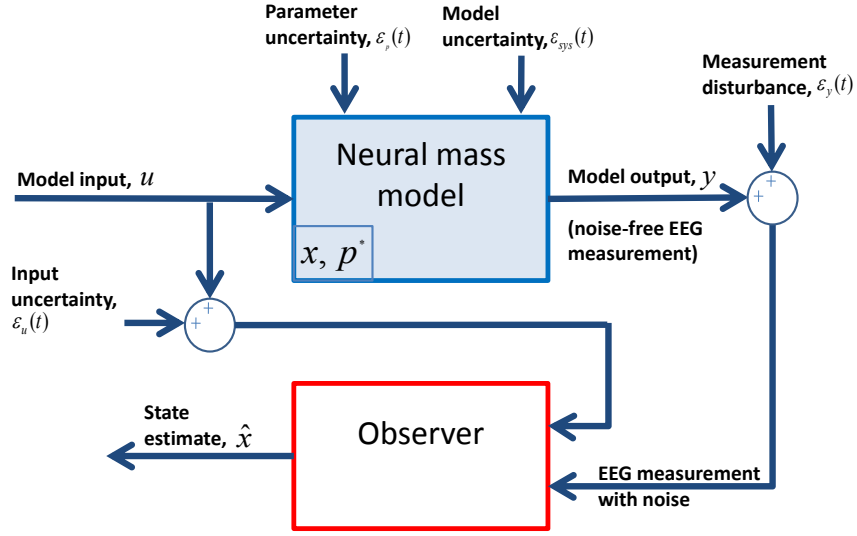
Parameter uncertainty, $\varepsilon_p(t)$

Model uncertainty, $\varepsilon_{sys}(t)$

Measurement disturbance, $\varepsilon_y(t)$

Neural mass model

$x, p^*$

Model input, $u$

Model output, $y$

(noise-free EEG measurement)

+
+

Input uncertainty, $\varepsilon_u(t)$

+
+

Observer

State estimate, $\hat{x}$

EEG measurement with noise